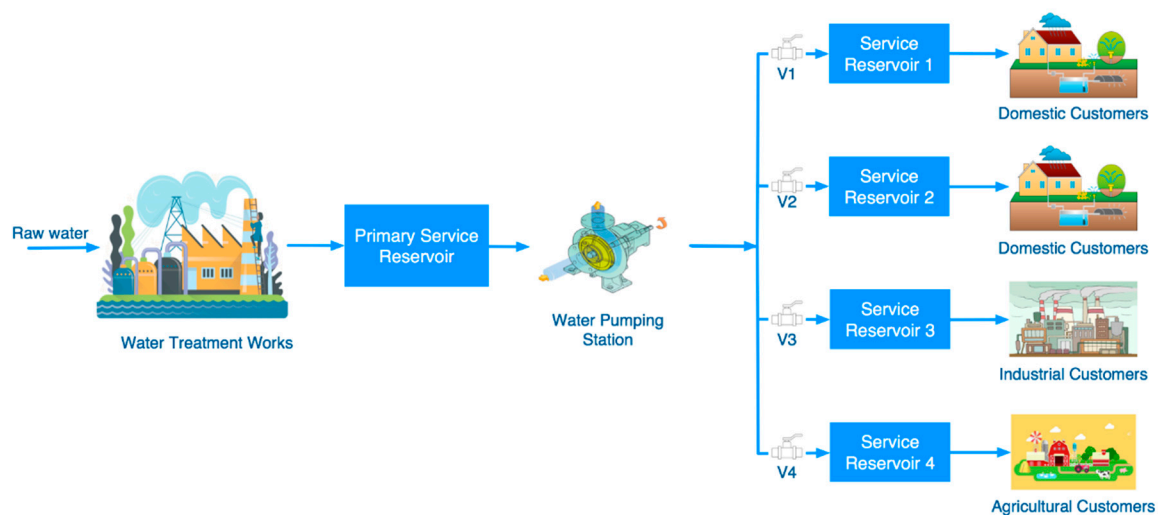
Raw water

Water Treatment Works

Primary Service Reservoir

Water Pumping Station

V1

Service Reservoir 1

Domestic Customers

V2

Service Reservoir 2

Domestic Customers

V3

Service Reservoir 3

Industrial Customers

V4

Service Reservoir 4

Agricultural Customers